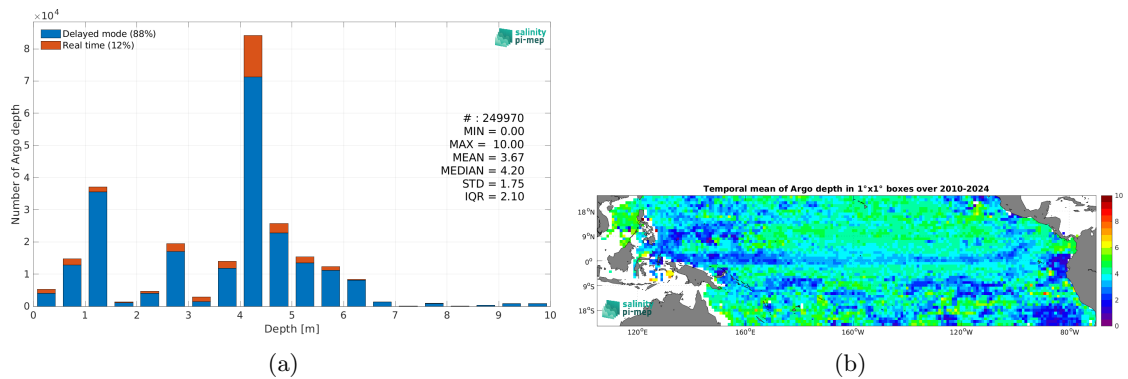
$\times10^4$

Delayed mode (88%)
Real time (12%)

salinity pi-mep

Number of Argo depth

8
7
6
5
4
3
2
1
0

# : 249970
MIN = 0.00
MAX = 10.00
MEAN = 3.67
MEDIAN = 4.20
STD = 1.75
IQR = 2.10

0 1 2 3 4 5 6 7 8 9 10
Depth [m]

(a)

Temporal mean of Argo depth in 1°x1° boxes over 2010-2024

18°N
9°N
0°
9°S
18°S

salinity pi-mep

120°E 160°E 160°W 120°W 80°W

10
8
6
4
2
0

(b)